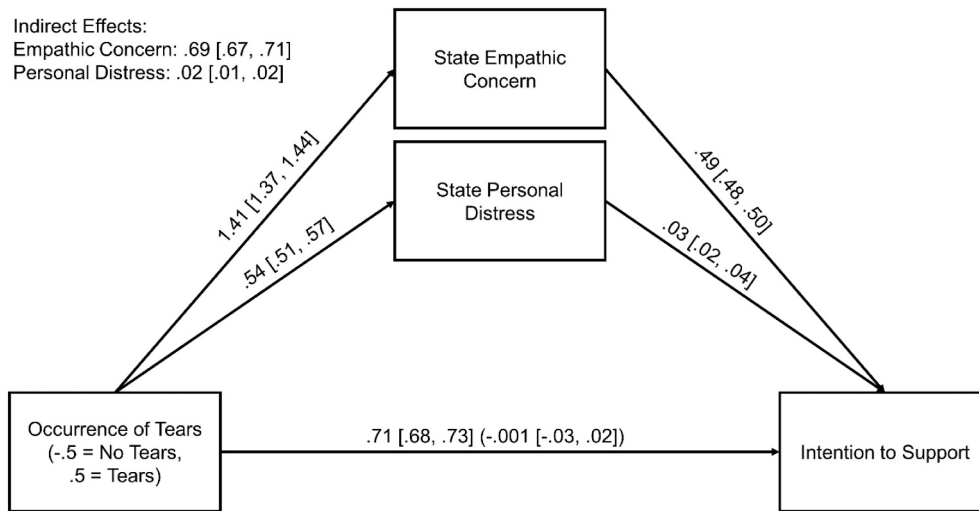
Indirect Effects:
Empathic Concern: .69 [.67, .71]
Personal Distress: .02 [.01, .02]

State Empathic Concern

State Personal Distress

1.41 [1.37, 1.44]

.54 [.51, .57]

.49 [.48, .50]

.03 [.02, .04]

Occurrence of Tears (-.5 = No Tears, .5 = Tears)

.71 [.68, .73] (-.001 [-.03, .02])

Intention to Support